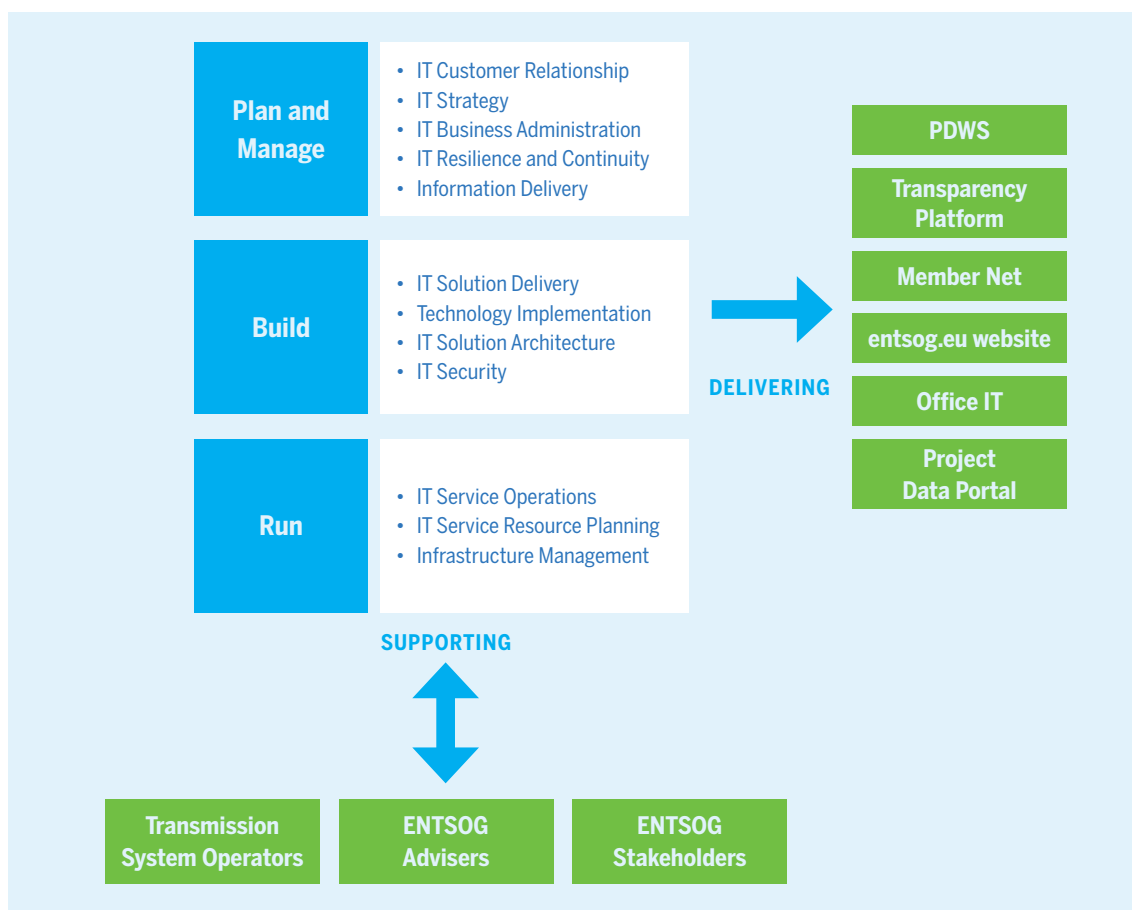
Plan and Manage

- IT Customer Relationship
- IT Strategy
- IT Business Administration
- IT Resilience and Continuity
- Information Delivery

Build

- IT Solution Delivery
- Technology Implementation
- IT Solution Architecture
- IT Security

Run

- IT Service Operations
- IT Service Resource Planning
- Infrastructure Management

DELIVERING

PDWS

Transparency Platform

Member Net

entsog.eu website

Office IT

Project Data Portal

SUPPORTING

Transmission System Operators

ENTSOG Advisers

ENTSOG Stakeholders